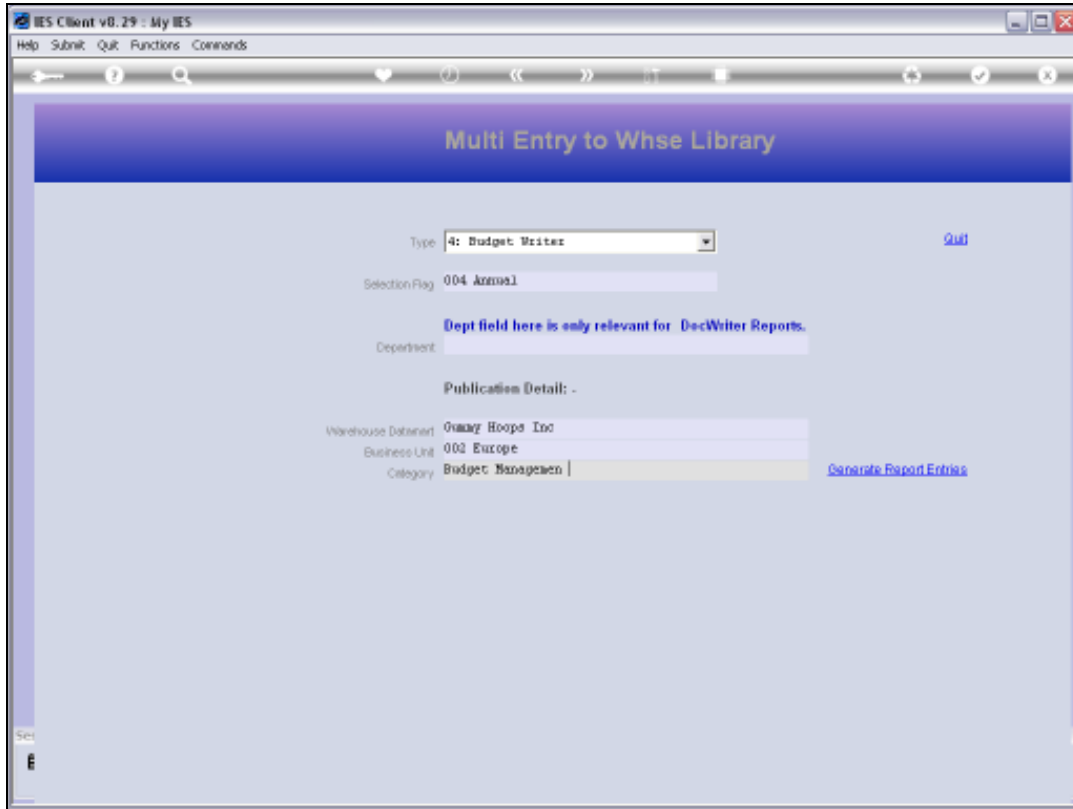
IES Client v8.29 : My IES

Help Submit Quit Functions Commands

Multi Entry to Whse Library

Type 4: Budget Writer

Quit

Selection Flag 004 Annual

Dept field here is only relevant for DocWriter Reports.

Department

Publication Detail: -

Warehouse Datamart Gummy Hoops Inc

Business Unit 002 Europe

Category Budget Managemen

Generate Report Entries

Se

E